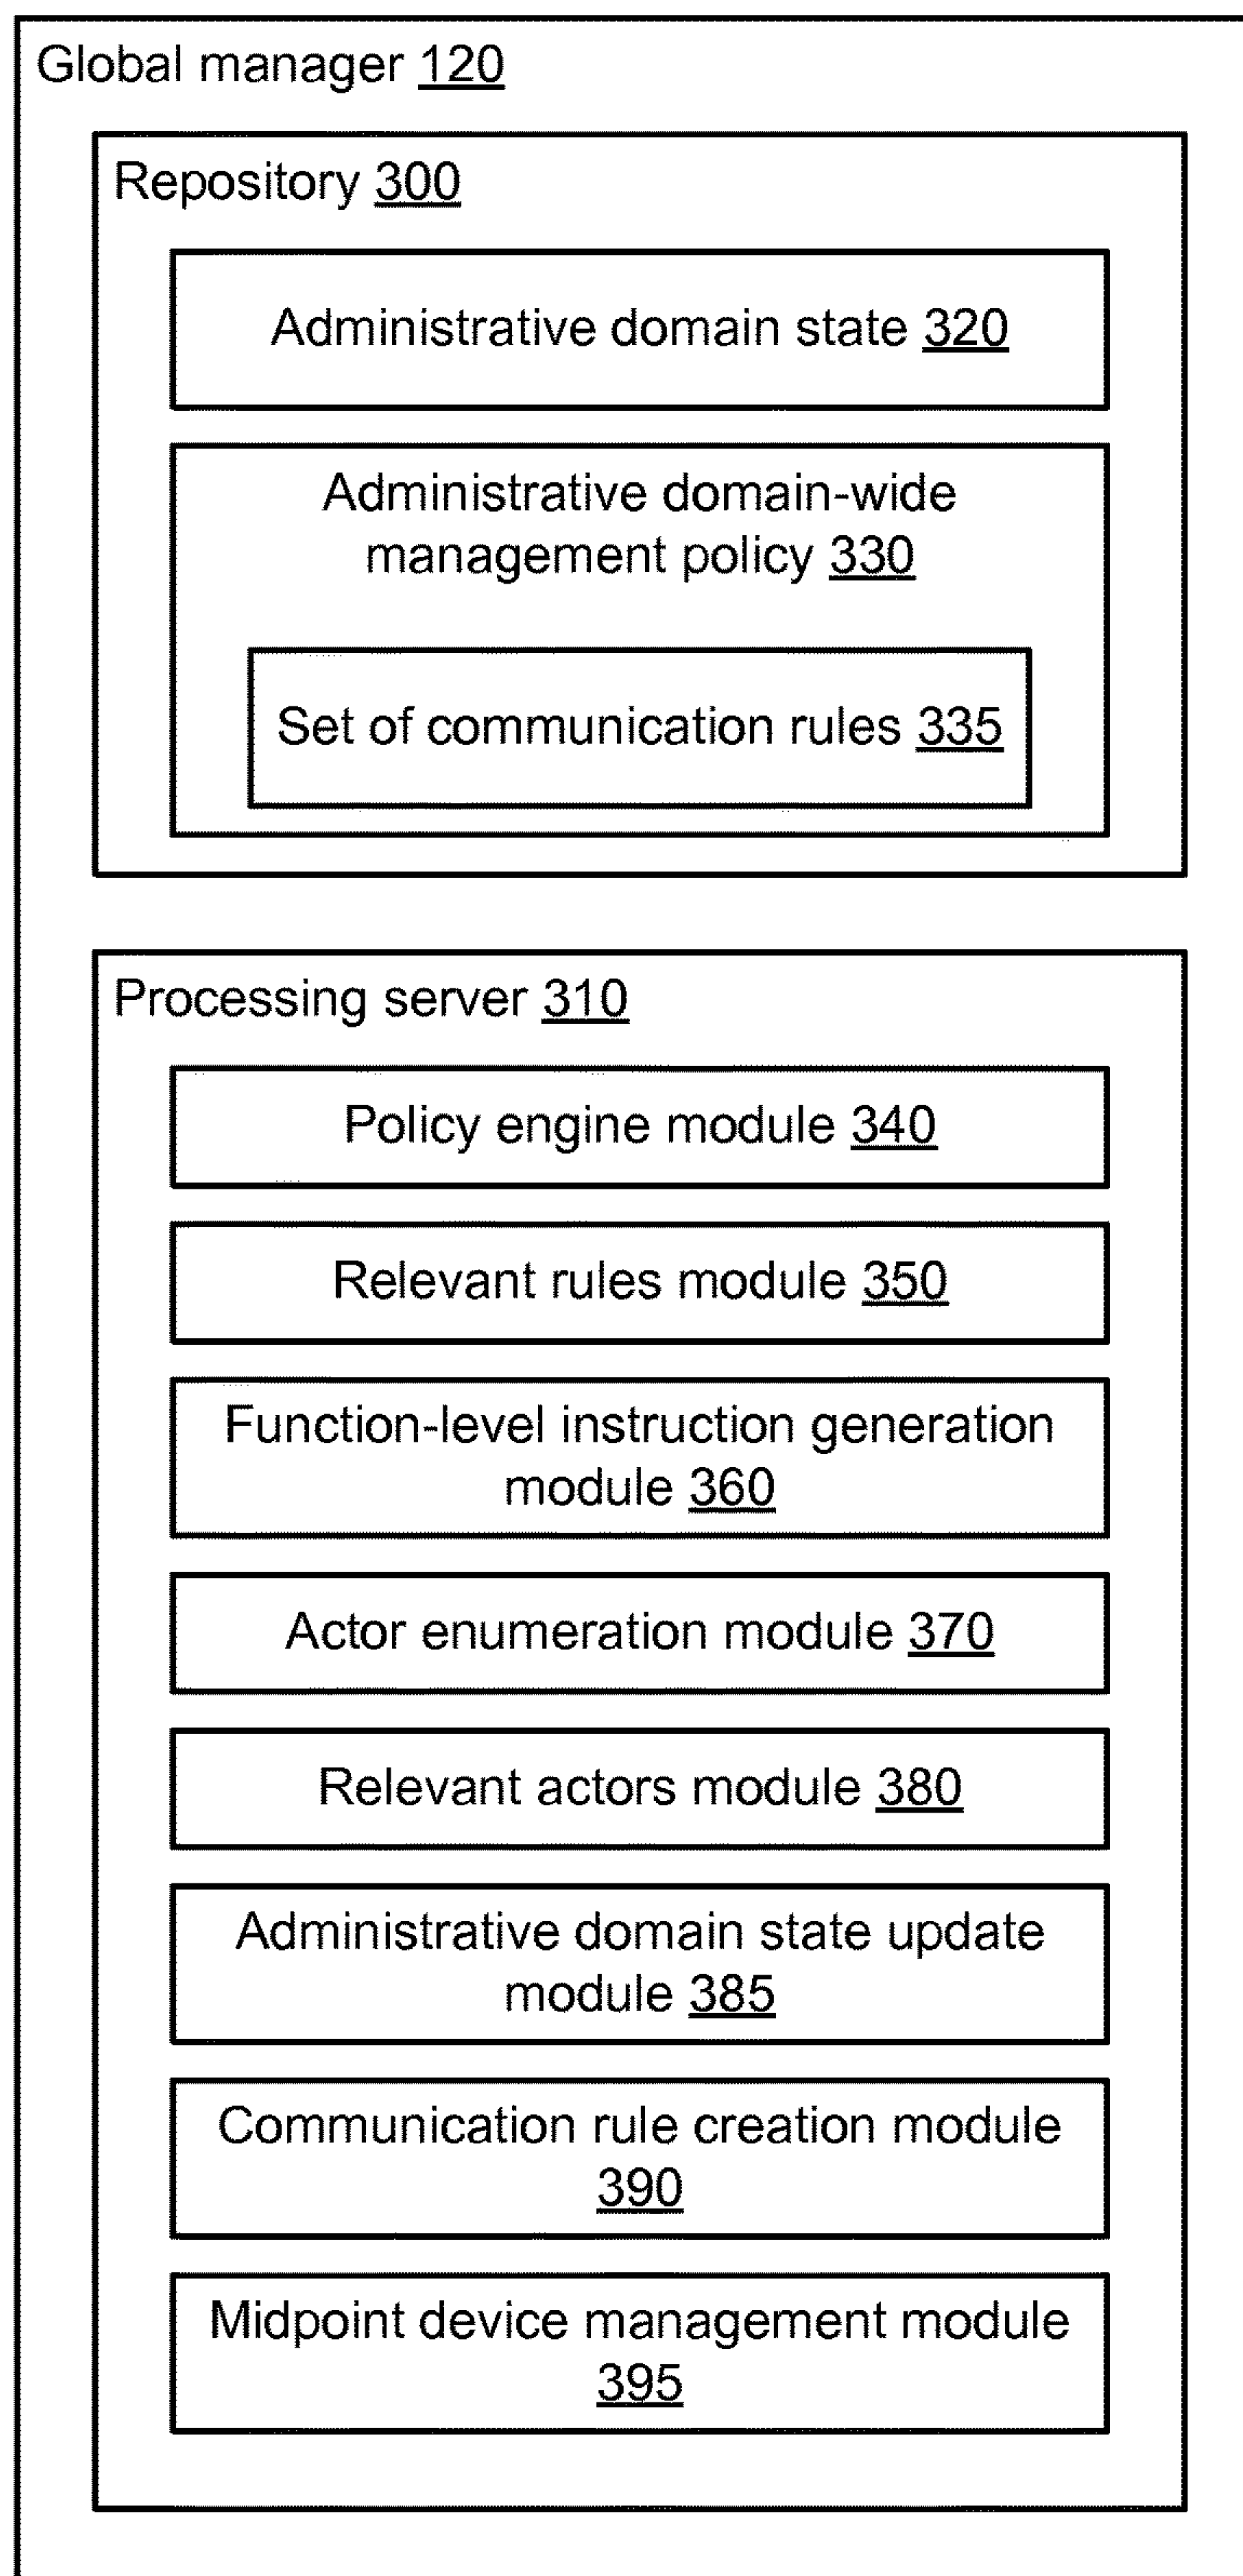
Global manager 120

Repository 300

Administrative domain state 320

Administrative domain-wide management policy 330

Set of communication rules 335

Processing server 310

Policy engine module 340

Relevant rules module 350

Function-level instruction generation module 360

Actor enumeration module 370

Relevant actors module 380

Administrative domain state update module 385

Communication rule creation module 390

Midpoint device management module 395